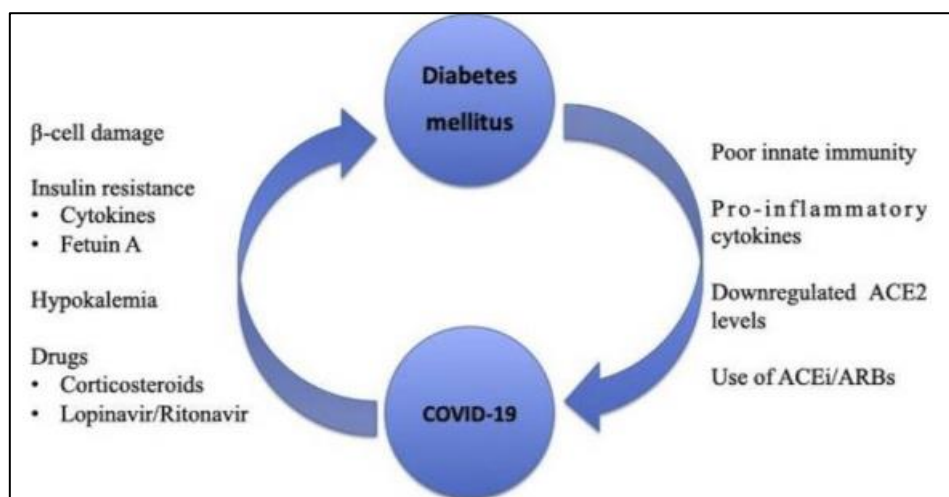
Diabetes mellitus

β-cell damage

Insulin resistance
• Cytokines
• Fetuin A

Hypokalemia

Drugs
• Corticosteroids
• Lopinavir/Ritonavir

Poor innate immunity

Pro-inflammatory cytokines

Downregulated ACE2 levels

Use of ACEi/ARBs

COVID-19